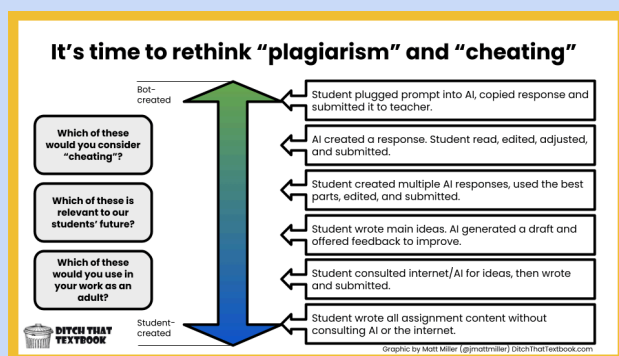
It's time to rethink "plagiarism" and "cheating"

Which of these would you consider "cheating"?

Which of these is relevant to our students' future?

Which of these would you use in your work as an adult?

DITCH THAT TEXTBOOK

Bot-created

Student-created

Student plugged prompt into AI, copied response and submitted it to teacher.

AI created a response. Student read, edited, adjusted, and submitted.

Student created multiple AI responses, used the best parts, edited, and submitted.

Student wrote main ideas. AI generated a draft and offered feedback to improve.

Student consulted internet/AI for ideas, then wrote and submitted.

Student wrote all assignment content without consulting AI or the internet.

Graphic by Matt Miller (@jmattmiller) DitchThatTextbook.com